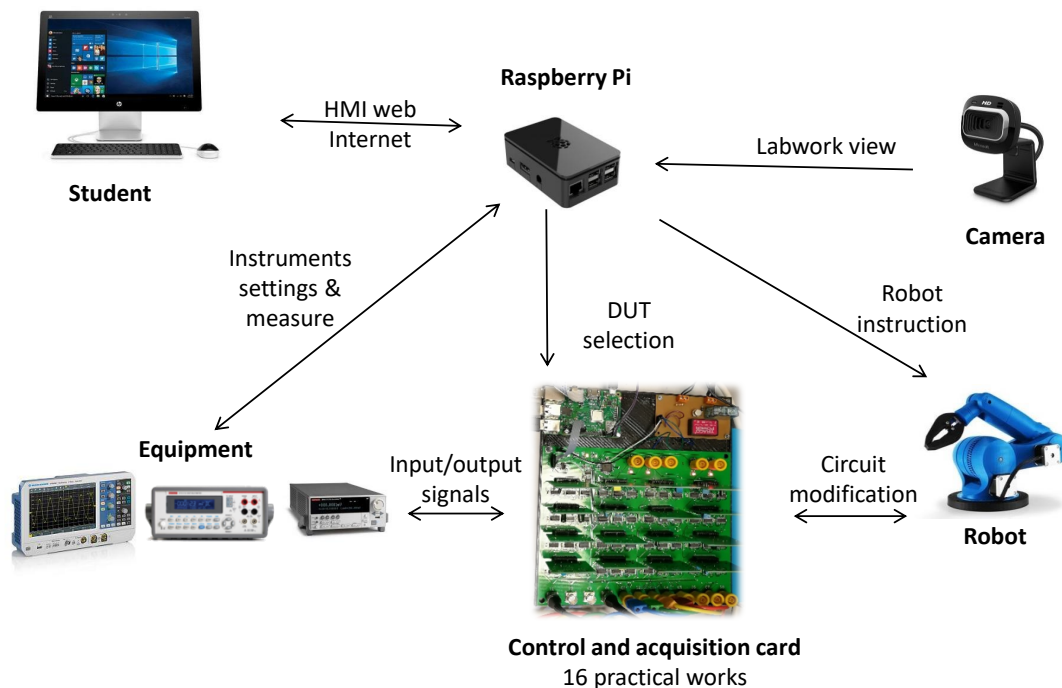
Raspberry Pi

HMI web
Internet

Student

Labwork view

Camera

Instruments settings & measure

DUT selection

Robot instruction

Equipment

Input/output signals

Circuit modification

Robot

Control and acquisition card
16 practical works